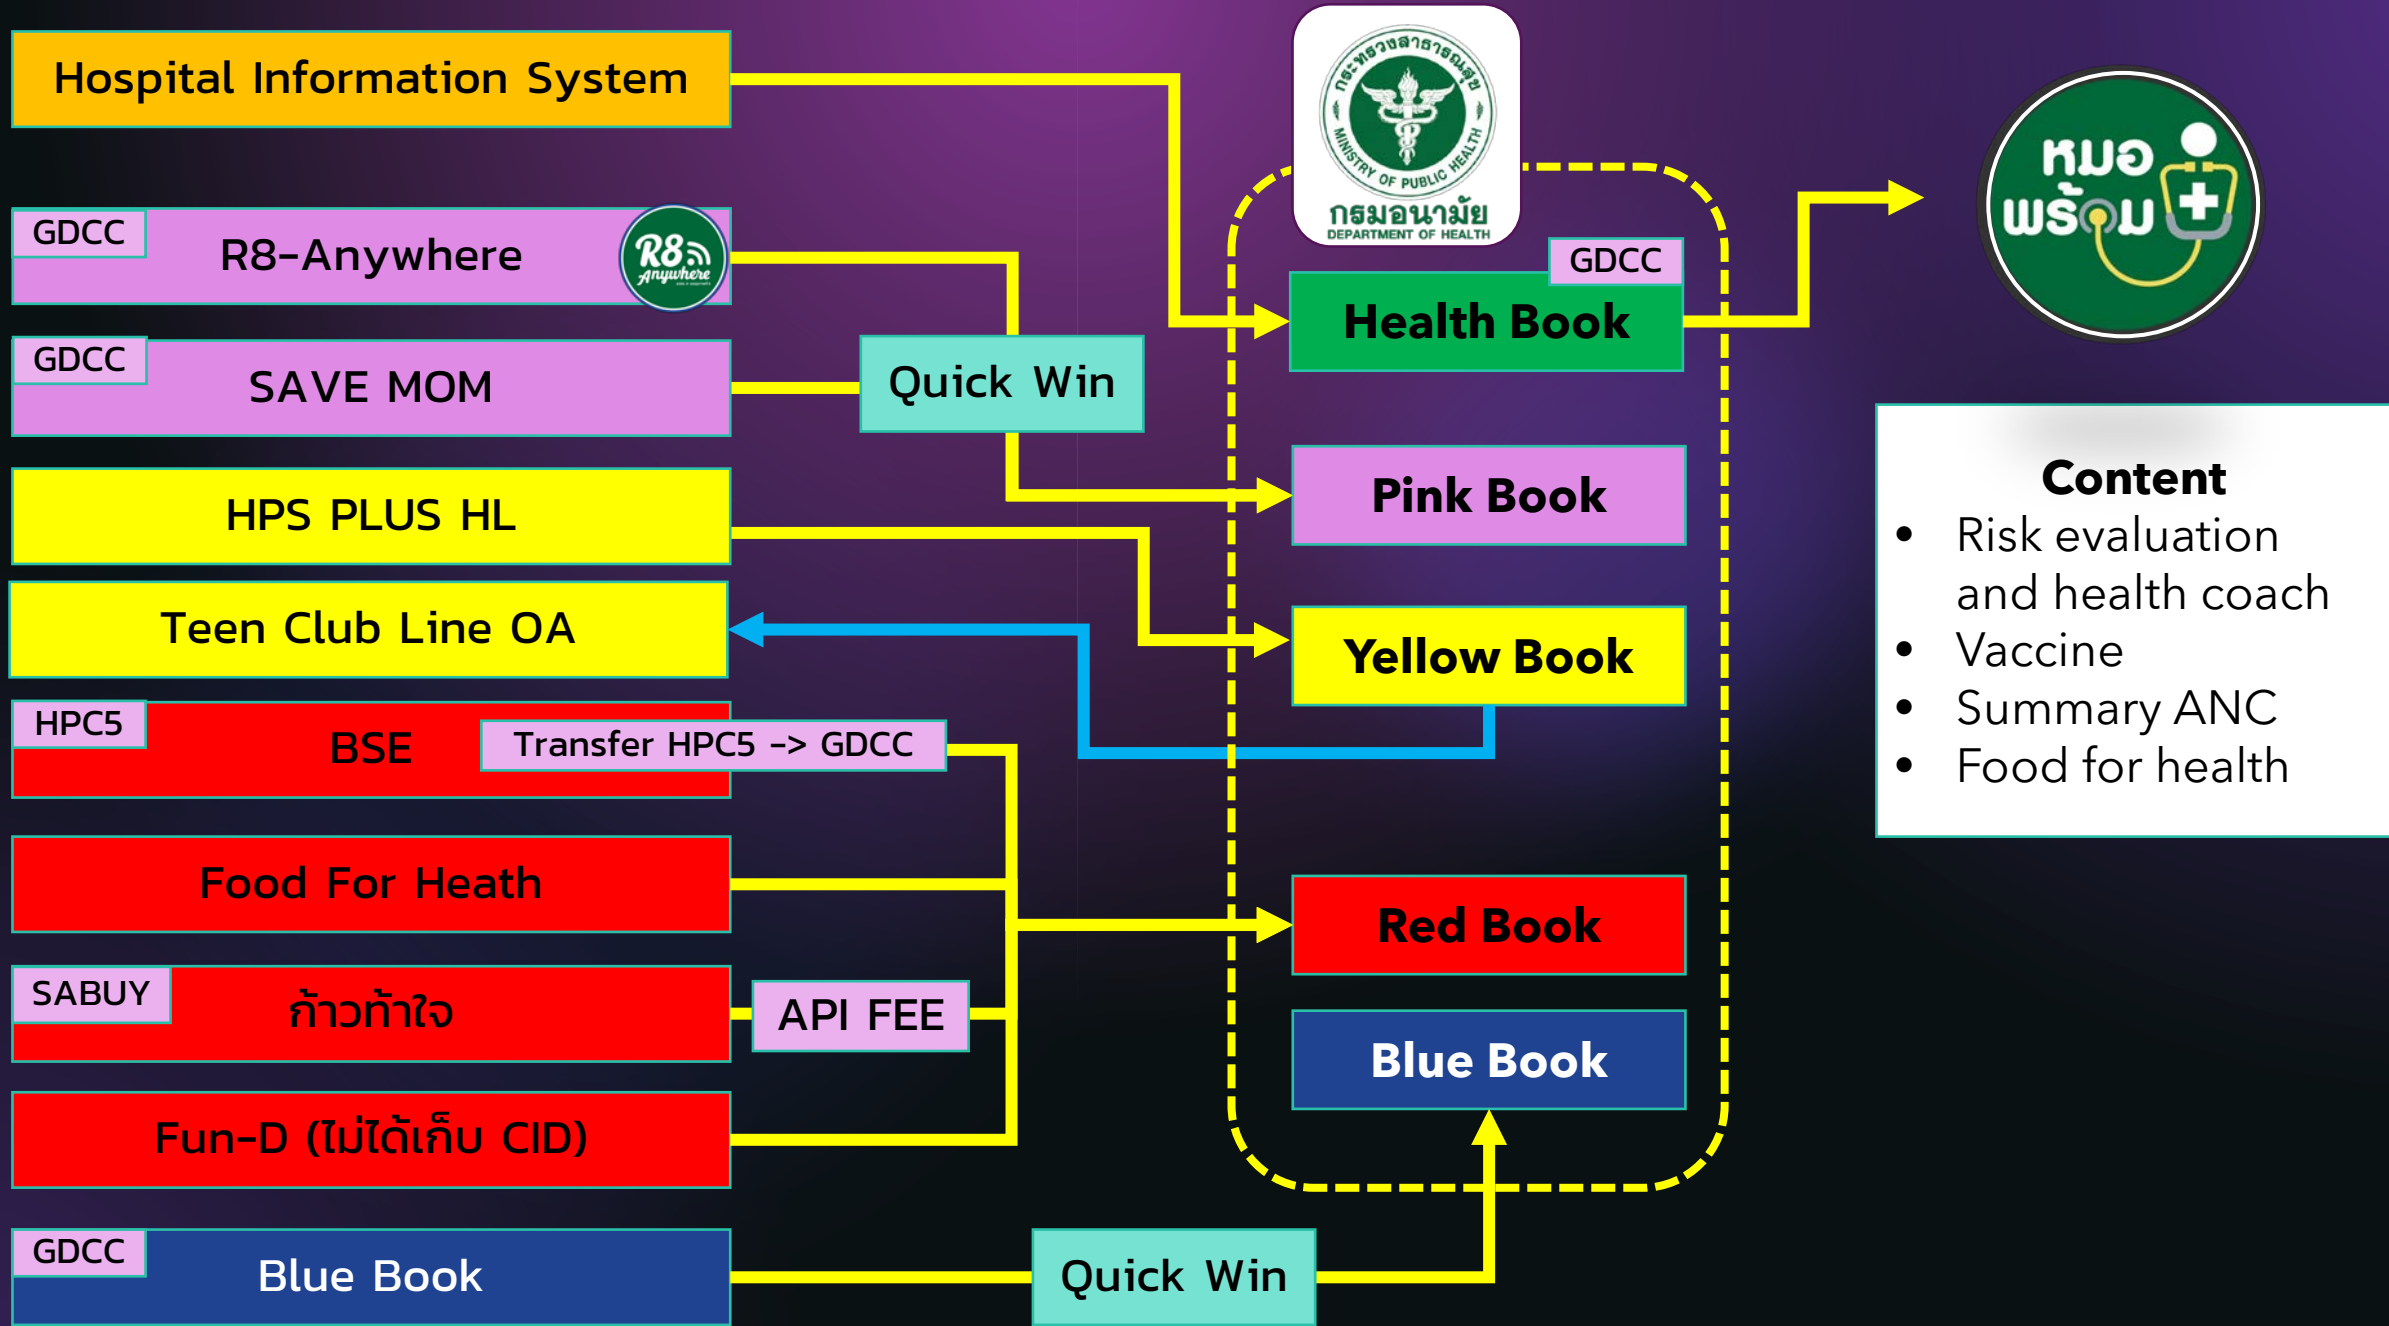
Hospital Information System

GDCC
R8-Anywhere
R8 Anywhere

GDCC
SAVE MOM

Quick Win

HPS PLUS HL

Teen Club Line OA

HPC5
BSE
Transfer HPC5 -> GDCC

Food For Heath

SABUY
ก้าวท้าใจ

API FEE

Fun-D (ไม่ได้เก็บ CID)

GDCC
Blue Book

Quick Win

กระทรวงสาธารณสุข
MINISTRY OF PUBLIC HEALTH
กรมอนามัย
DEPARTMENT OF HEALTH

GDCC
Health Book

Pink Book

Yellow Book

Red Book

Blue Book

หมอพร้อม

Content
• Risk evaluation and health coach
• Vaccine
• Summary ANC
• Food for health